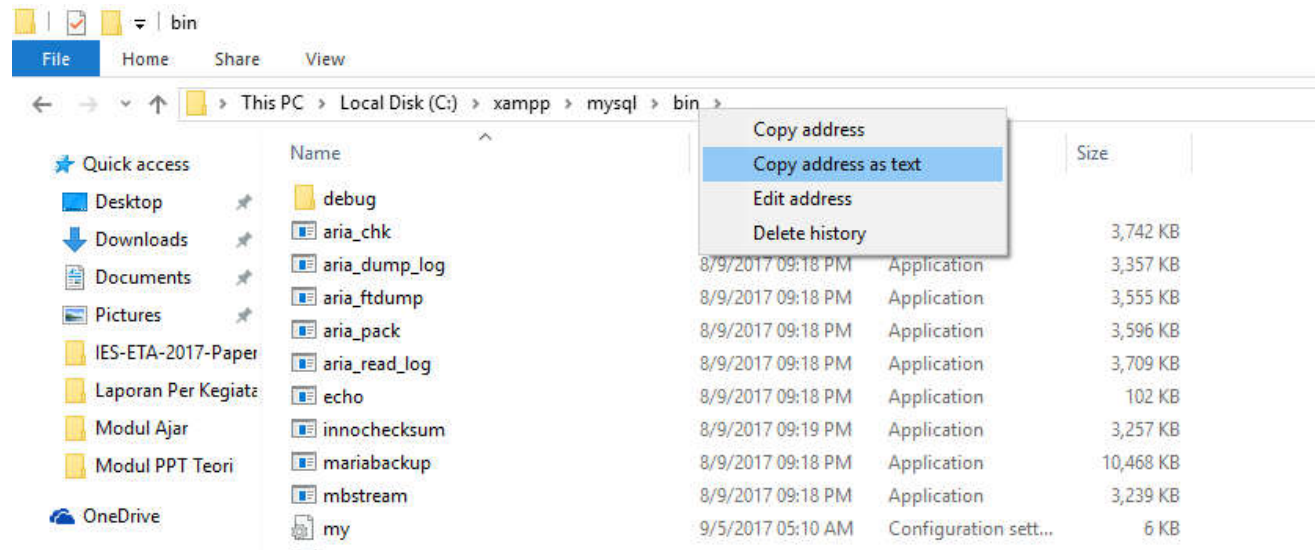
bin

File Home Share View

This PC > Local Disk (C:) > xampp > mysql > bin >

Copy address
Copy address as text
Edit address
Delete history

Quick access
Desktop
Downloads
Documents
Pictures
IES-ETA-2017-Paper
Laporan Per Kegiata
Modul Ajar
Modul PPT Teori

OneDrive

| Name | Date modified | Type | Size |
|---|---|---|---|
| debug | | | |
| aria_chk | | | 3,742 KB |
| aria_dump_log | 8/9/2017 09:18 PM | Application | 3,357 KB |
| aria_ftdump | 8/9/2017 09:18 PM | Application | 3,555 KB |
| aria_pack | 8/9/2017 09:18 PM | Application | 3,596 KB |
| aria_read_log | 8/9/2017 09:18 PM | Application | 3,709 KB |
| echo | 8/9/2017 09:18 PM | Application | 102 KB |
| innochecksum | 8/9/2017 09:19 PM | Application | 3,257 KB |
| mariabackup | 8/9/2017 09:18 PM | Application | 10,468 KB |
| mbstream | 8/9/2017 09:18 PM | Application | 3,239 KB |
| my | 9/5/2017 05:10 AM | Configuration sett... | 6 KB |